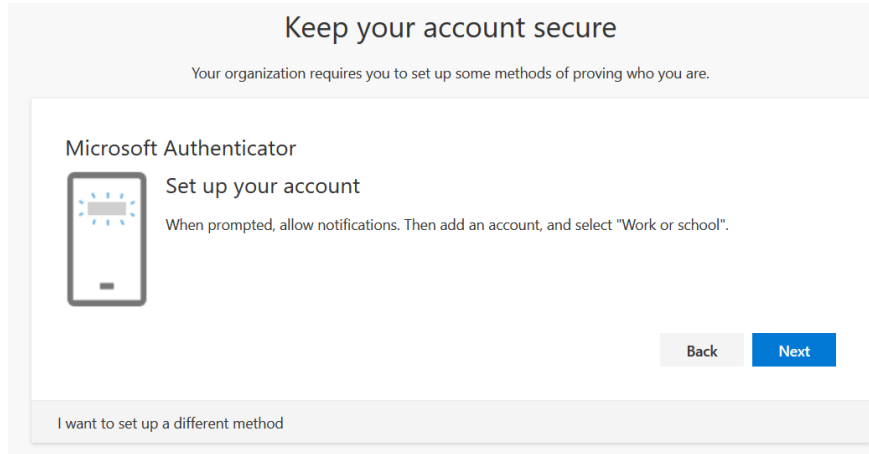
Keep your account secure

Your organization requires you to set up some methods of proving who you are.

Microsoft Authenticator

Set up your account

When prompted, allow notifications. Then add an account, and select "Work or school".

Back

Next

I want to set up a different method